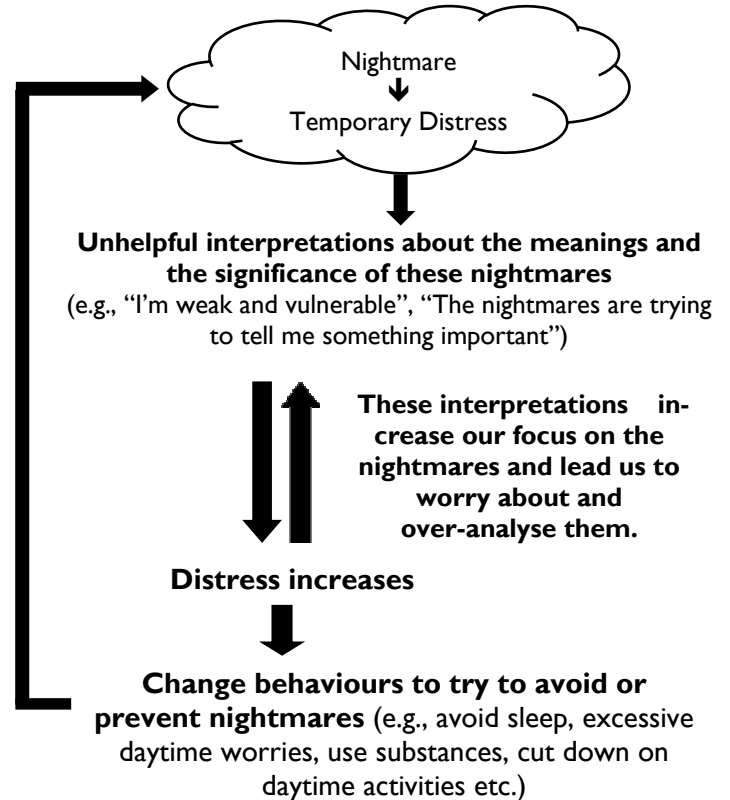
Nightmare

Temporary Distress

**Unhelpful interpretations about the meanings and the significance of these nightmares**
(e.g., "I'm weak and vulnerable", "The nightmares are trying to tell me something important")

**These interpretations increase our focus on the nightmares and lead us to worry about and over-analyse them.**

**Distress increases**

**Change behaviours to try to avoid or prevent nightmares** (e.g., avoid sleep, excessive daytime worries, use substances, cut down on daytime activities etc.)